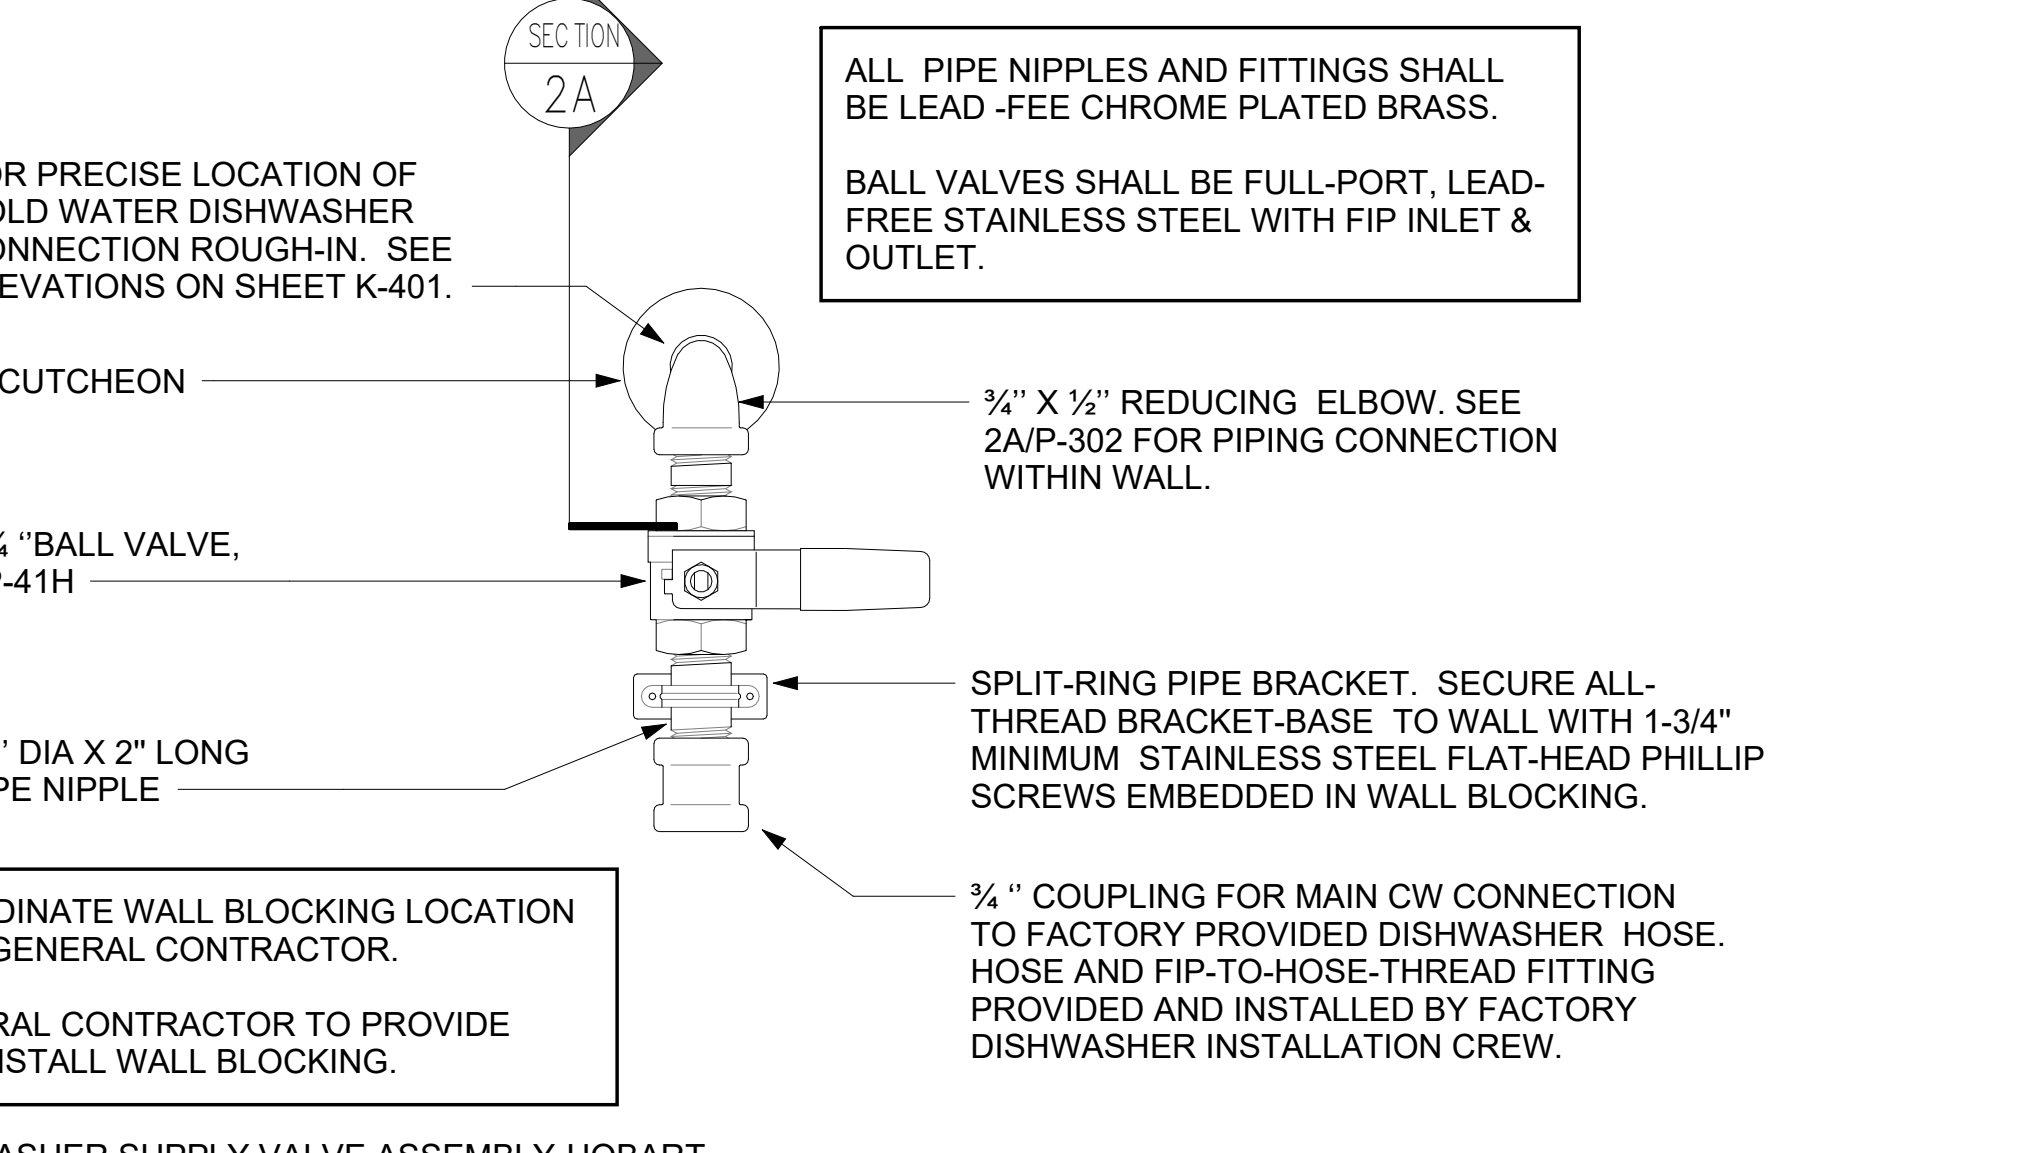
SECTION
2A

ALL PIPE NIPPLES AND FITTINGS SHALL BE LEAD -FEE CHROME PLATED BRASS.

BALL VALVES SHALL BE FULL-PORT, LEAD-FREE STAINLESS STEEL WITH FIP INLET & OUTLET.

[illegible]OR PRECISE LOCATION OF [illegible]OLD WATER DISHWASHER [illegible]ONNECTION ROUGH-IN. SEE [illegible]EVATIONS ON SHEET K-401.

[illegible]CUTCHEON

¾'' X ½'' REDUCING ELBOW. SEE 2A/P-302 FOR PIPING CONNECTION WITHIN WALL.

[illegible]¼ ''BALL VALVE, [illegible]-41H

SPLIT-RING PIPE BRACKET. SECURE ALL-THREAD BRACKET-BASE TO WALL WITH 1-3/4" MINIMUM STAINLESS STEEL FLAT-HEAD PHILLIP SCREWS EMBEDDED IN WALL BLOCKING.

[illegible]'' DIA X 2" LONG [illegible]PE NIPPLE

¾ '' COUPLING FOR MAIN CW CONNECTION TO FACTORY PROVIDED DISHWASHER HOSE. HOSE AND FIP-TO-HOSE-THREAD FITTING PROVIDED AND INSTALLED BY FACTORY DISHWASHER INSTALLATION CREW.

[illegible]DINATE WALL BLOCKING LOCATION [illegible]GENERAL CONTRACTOR.

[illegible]RAL CONTRACTOR TO PROVIDE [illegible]ISTALL WALL BLOCKING.

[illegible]ASHER SUPPLY VALVE ASSEMBLY-HOBART